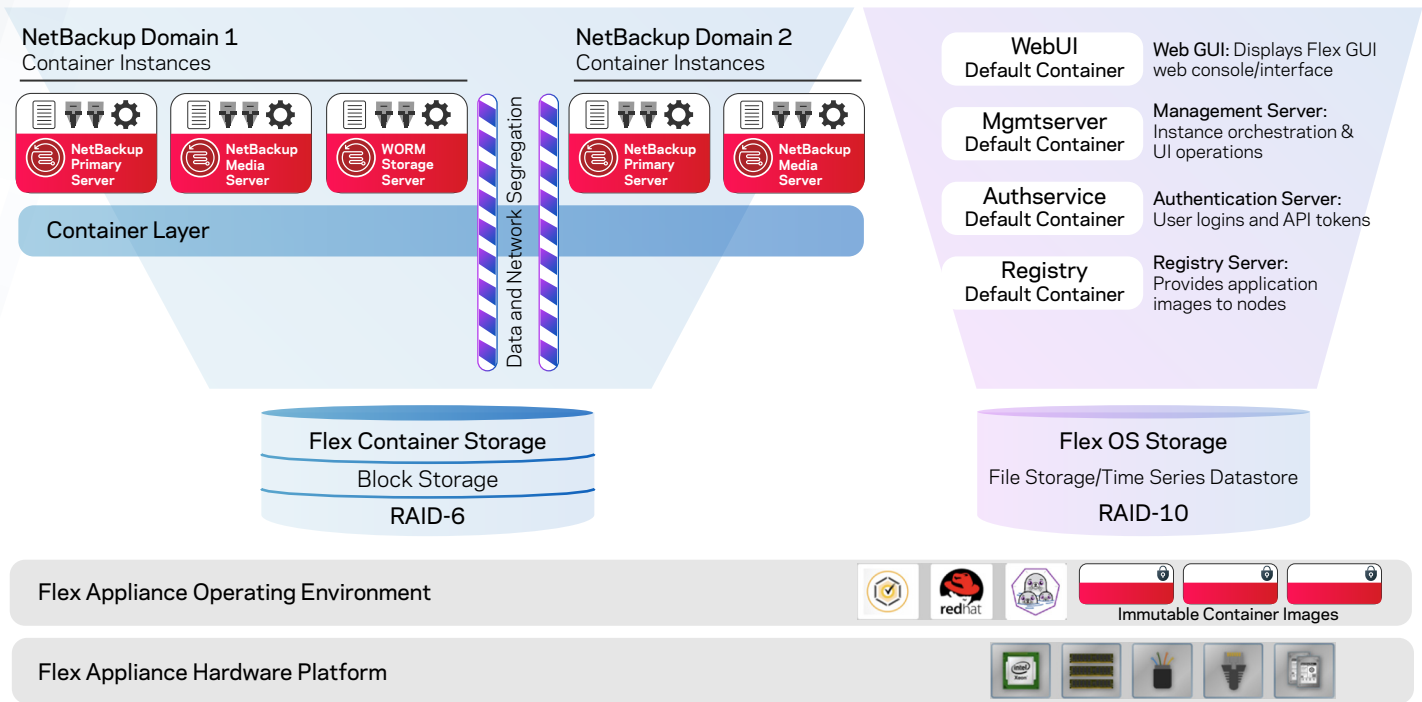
NetBackup Domain 1
Container Instances

NetBackup Primary Server

NetBackup Media Server

WORM Storage Server

Data and Network Segregation

NetBackup Domain 2
Container Instances

NetBackup Primary Server

NetBackup Media Server

Container Layer

WebUI
Default Container

Web GUI: Displays Flex GUI web console/interface

Mgmtserver
Default Container

Management Server: Instance orchestration & UI operations

Authservice
Default Container

Authentication Server: User logins and API tokens

Registry
Default Container

Registry Server: Provides application images to nodes

Flex Container Storage
Block Storage
RAID-6

Flex OS Storage
File Storage/Time Series Datastore
RAID-10

Flex Appliance Operating Environment

redhat

Immutable Container Images

Flex Appliance Hardware Platform